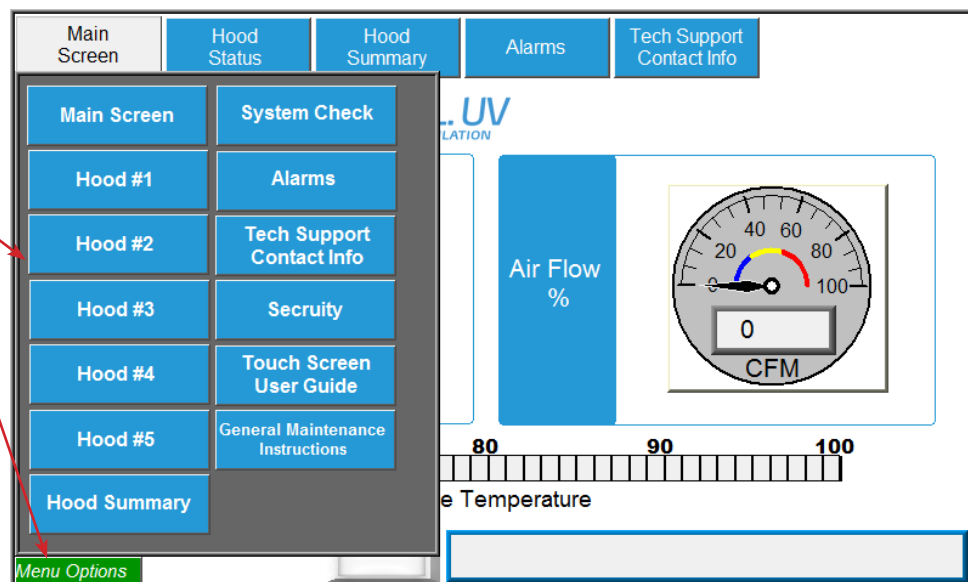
Main Screen
Hood Status
Hood Summary
Alarms
Tech Support Contact Info

Main Screen
System Check
Hood #1
Alarms
Hood #2
Tech Support Contact Info
Hood #3
Secruity
Hood #4
Touch Screen User Guide
Hood #5
General Maintenance Instructions
Hood Summary
Menu Options

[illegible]. UV
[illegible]LATION

Air Flow %

20
40
60
80
0
100
0
CFM

80
90
100
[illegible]e Temperature